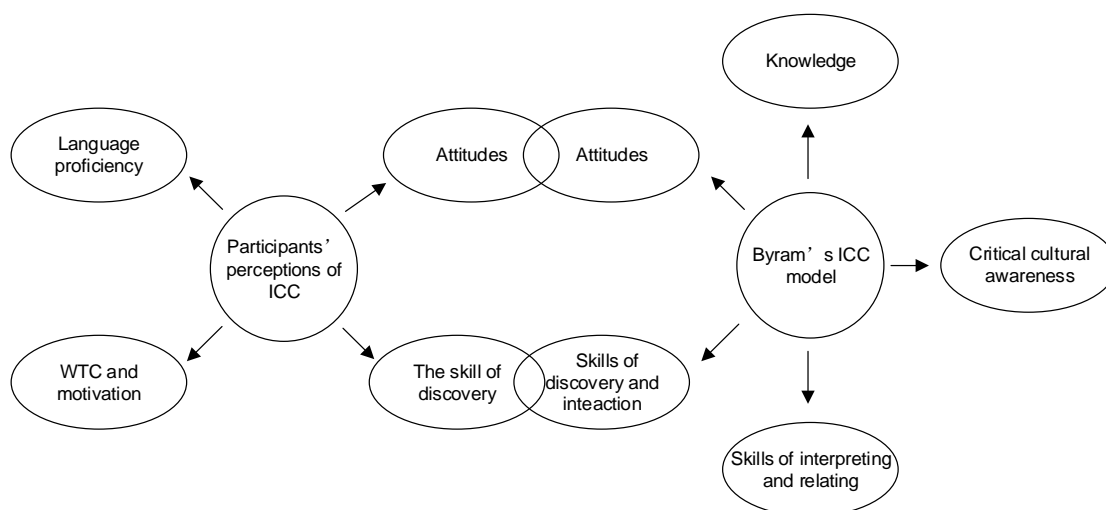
Knowledge

Language proficiency

Attitudes

Attitudes

Participants' perceptions of ICC

Byram' s ICC model

Critical cultural awareness

WTC and motivation

The skill of discovery

Skills of discovery and inteaction

Skills of interpreting and relating